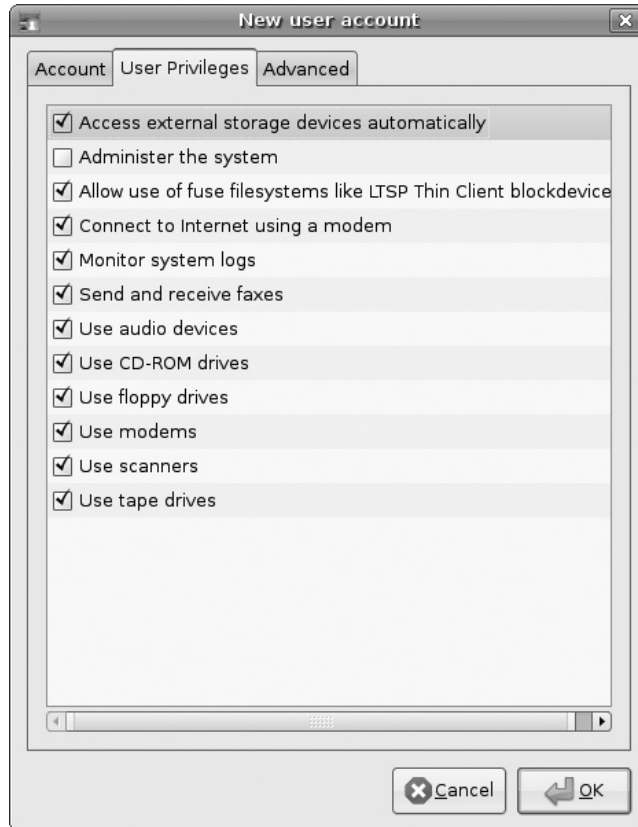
New user account

Account | User Privileges | Advanced

☑ Access external storage devices automatically
☐ Administer the system
☑ Allow use of fuse filesystems like LTSP Thin Client blockdevice
☑ Connect to Internet using a modem
☑ Monitor system logs
☑ Send and receive faxes
☑ Use audio devices
☑ Use CD-ROM drives
☑ Use floppy drives
☑ Use modems
☑ Use scanners
☑ Use tape drives

Cancel
OK